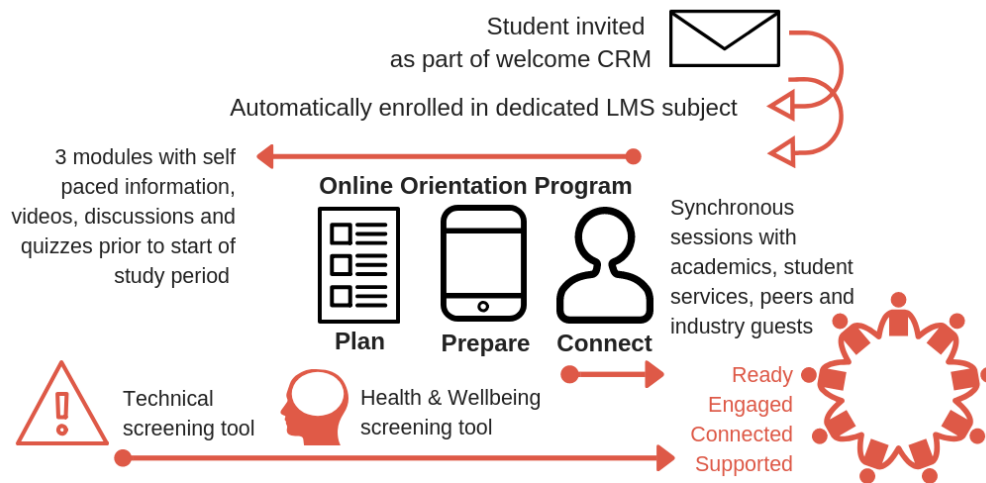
Student invited as part of welcome CRM

Automatically enrolled in dedicated LMS subject

3 modules with self paced information, videos, discussions and quizzes prior to start of study period

Online Orientation Program

Plan

Prepare

Connect

Synchronous sessions with academics, student services, peers and industry guests

Technical screening tool

Health & Wellbeing screening tool

Ready
Engaged
Connected
Supported